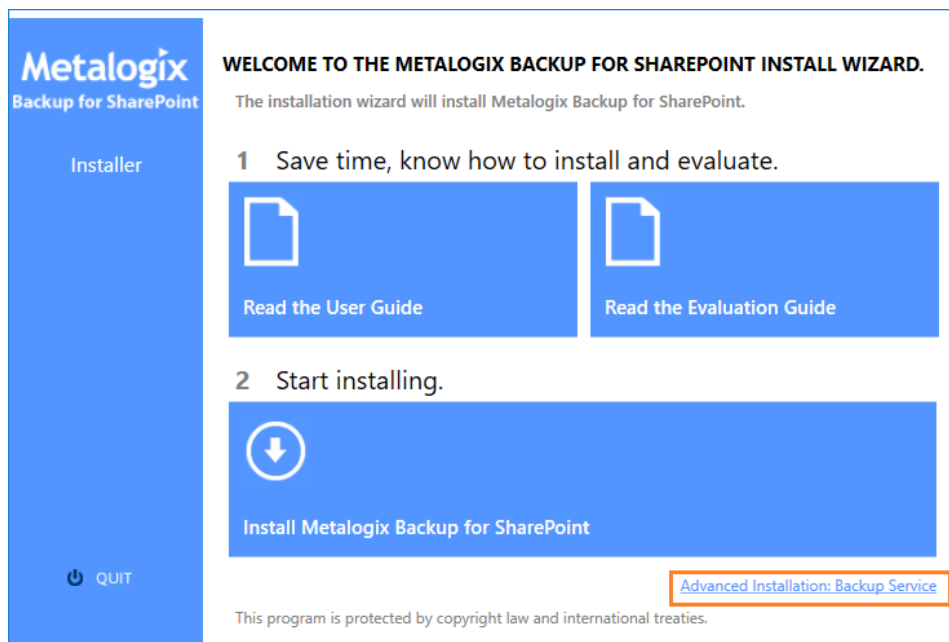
Metalogix
Backup for SharePoint

Installer

QUIT

WELCOME TO THE METALOGIX BACKUP FOR SHAREPOINT INSTALL WIZARD.

The installation wizard will install Metalogix Backup for SharePoint.

1 Save time, know how to install and evaluate.

Read the User Guide

Read the Evaluation Guide

2 Start installing.

Install Metalogix Backup for SharePoint

Advanced Installation: Backup Service

This program is protected by copyright law and international treaties.